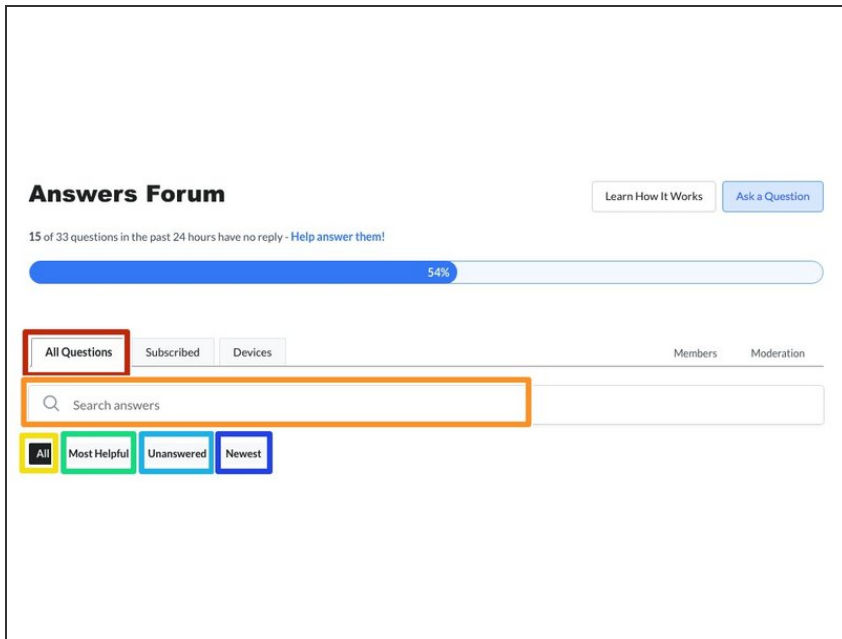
Answers Forum

Learn How It Works | Ask a Question

15 of 33 questions in the past 24 hours have no reply - Help answer them!

54%

All Questions | Subscribed | Devices | Members | Moderation

Search answers

All | Most Helpful | Unanswered | Newest